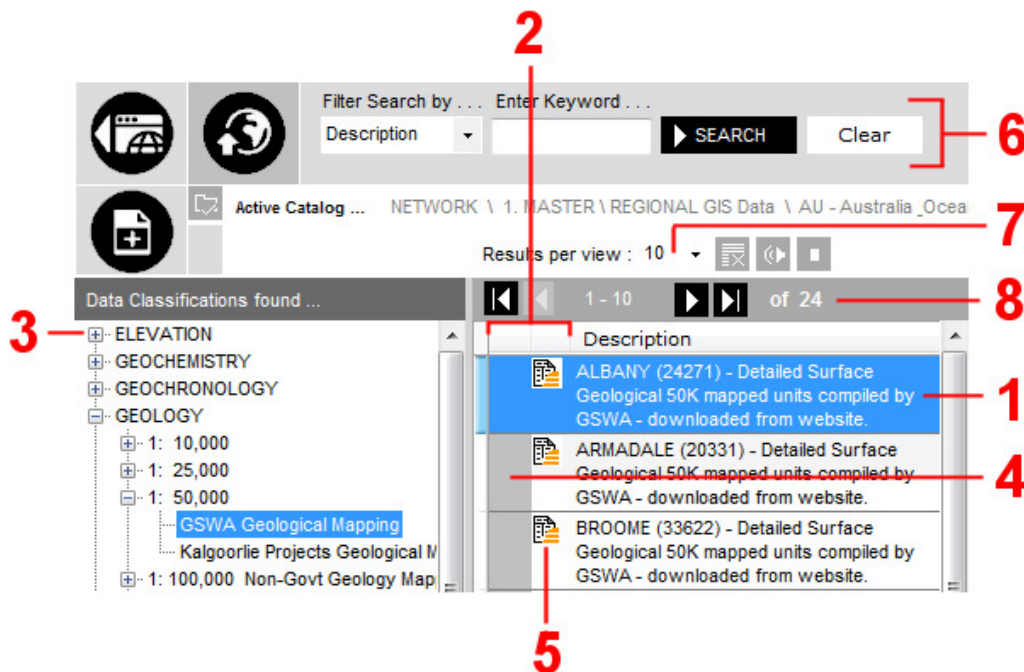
2

Filter Search by . . . Enter Keyword . . .

Description

SEARCH

Clear

6

Active Catalog ...

NETWORK \ 1. MASTER \ REGIONAL GIS Data \ AU - Australia _Ocea

7

Results per view : 10

Data Classifications found ...

1 - 10

of 24

8

3

ELEVATION

GEOCHEMISTRY

GEOCHRONOLOGY

GEOLOGY

1: 10,000

1: 25,000

1: 50,000

GSWA Geological Mapping

Kalgoorlie Projects Geological M

1: 100,000 Non-Govt Geology Map

Description

ALBANY (24271) - Detailed Surface Geological 50K mapped units compiled by GSWA - downloaded from website.

1

ARMADALE (20331) - Detailed Surface Geological 50K mapped units compiled by GSWA - downloaded from website.

4

BROOME (33622) - Detailed Surface Geological 50K mapped units compiled by GSWA - downloaded from website.

5